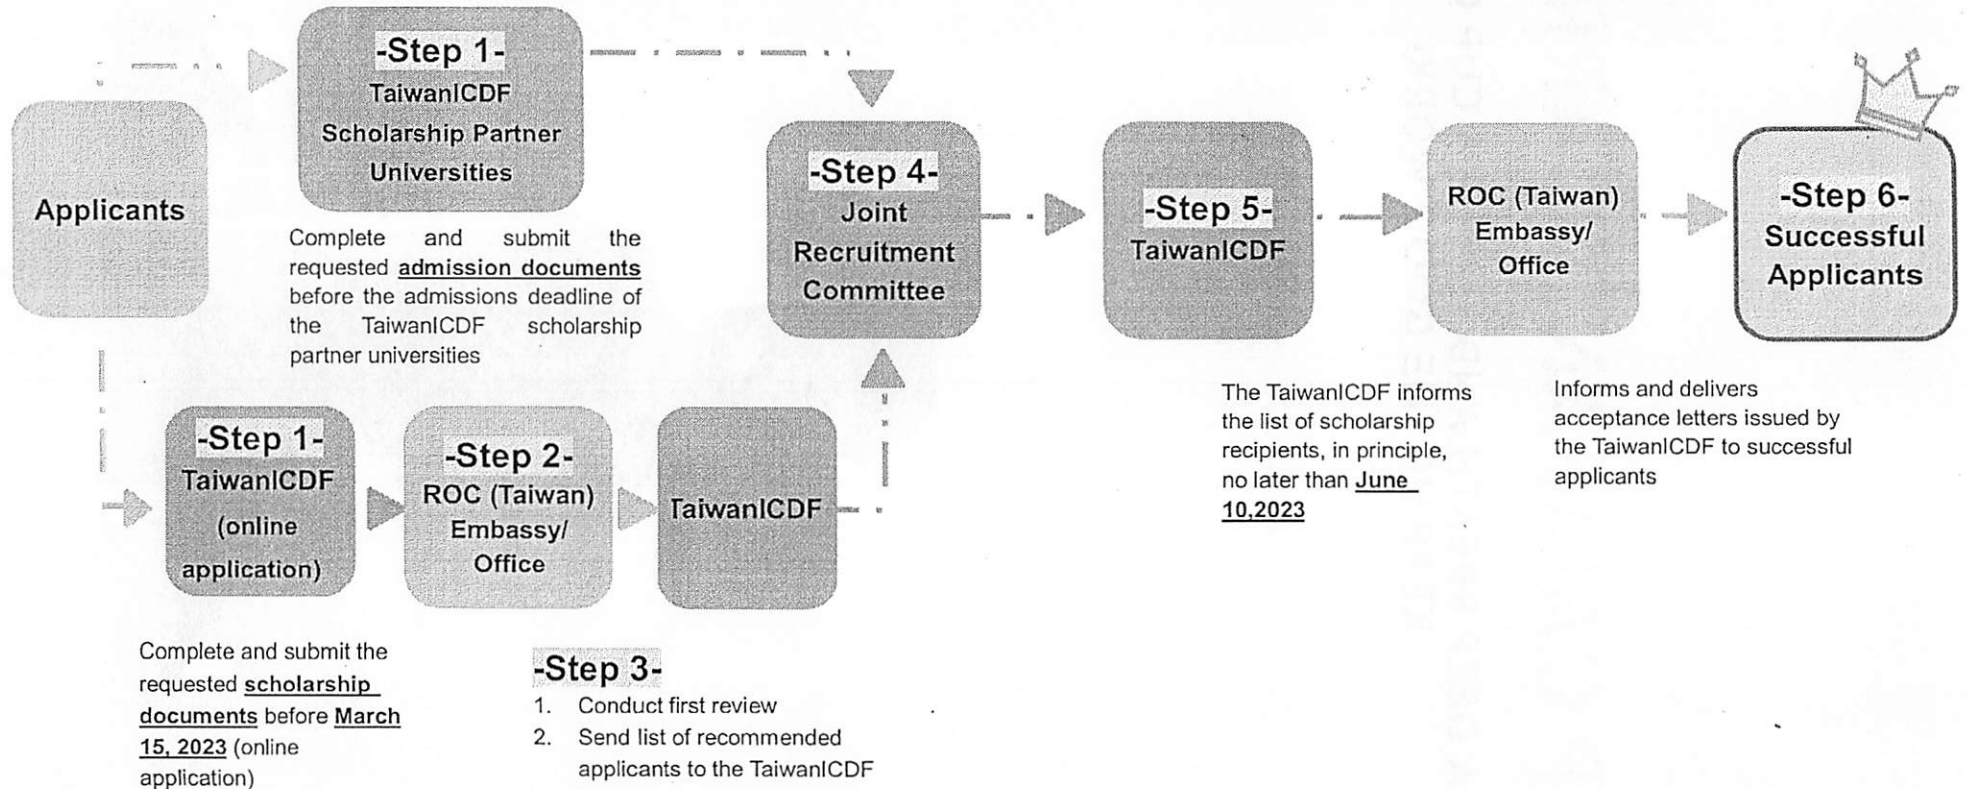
Applicants

-Step 1-
TaiwanICDF Scholarship Partner Universities

Complete and submit the requested admission documents before the admissions deadline of the TaiwanICDF scholarship partner universities

-Step 1-
TaiwanICDF (online application)

Complete and submit the requested scholarship documents before March 15, 2023 (online application)

-Step 2-
ROC (Taiwan) Embassy/ Office

TaiwanICDF

-Step 3-
1. Conduct first review
2. Send list of recommended applicants to the TaiwanICDF

-Step 4-
Joint Recruitment Committee

-Step 5-
TaiwanICDF

The TaiwanICDF informs the list of scholarship recipients, in principle, no later than June 10,2023

ROC (Taiwan) Embassy/ Office

Informs and delivers acceptance letters issued by the TaiwanICDF to successful applicants

-Step 6-
Successful Applicants